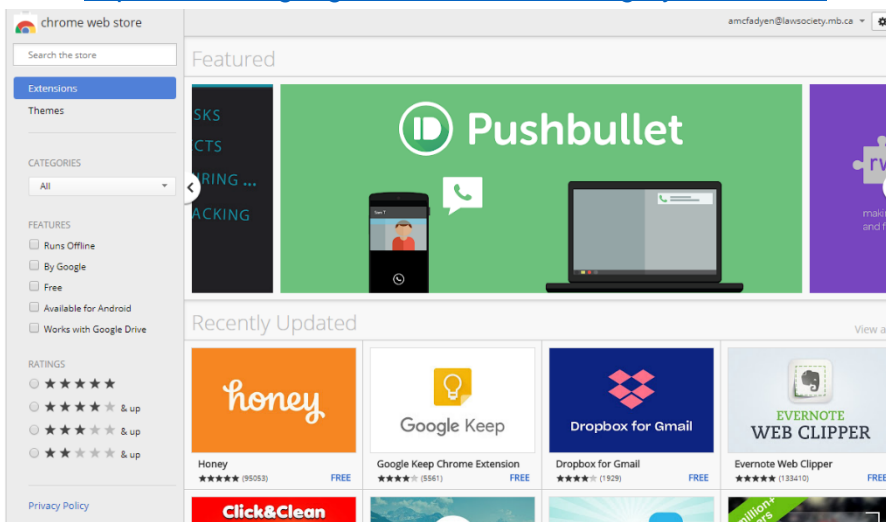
chrome web store

Search the store

Extensions

Themes

CATEGORIES

All

FEATURES

Runs Offline

By Google

Free

Available for Android

Works with Google Drive

RATINGS

★★★★★

★★★★ & up

★★★ & up

★★ & up

Privacy Policy

amcfadyen@lawsociety.mb.ca

Featured

SKS

CTS

RING ...

ACKING

Pushbullet

rw

maki

and f

Recently Updated

View a

honey

Honey

★★★★★ (95053) FREE

Google Keep

Google Keep Chrome Extension

★★★★ (5561) FREE

Dropbox for Gmail

Dropbox for Gmail

★★★★ (1929) FREE

EVERNOTE WEB CLIPPER

Evernote Web Clipper

★★★★★ (133410) FREE

Click&Clean

million+